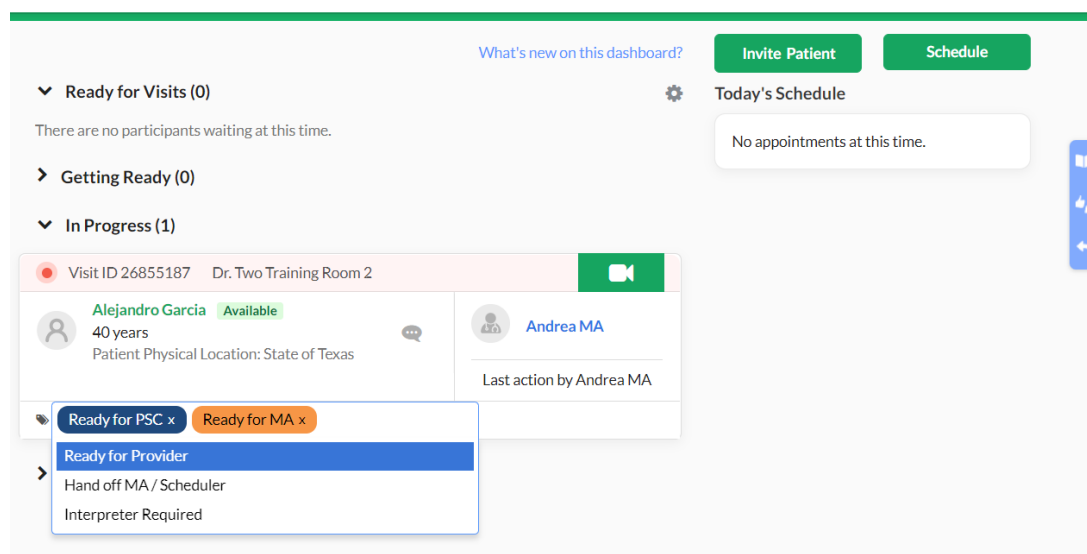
What's new on this dashboard?

Invite Patient

Schedule

Ready for Visits (0)

There are no participants waiting at this time.

Getting Ready (0)

In Progress (1)

Visit ID 26855187 Dr. Two Training Room 2

Alejandro Garcia Available

40 years

Patient Physical Location: State of Texas

Andrea MA

Last action by Andrea MA

Ready for PSC x Ready for MA x

Ready for Provider

Hand off MA / Scheduler

Interpreter Required

Today's Schedule

No appointments at this time.